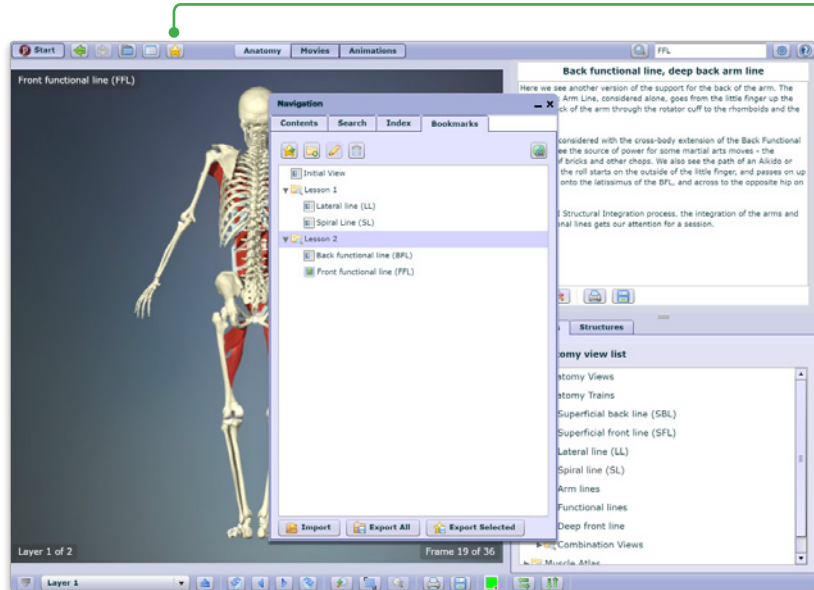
Start

Anatomy Movies Animations

FFL

Front functional line (FFL)

Navigation

Contents Search Index Bookmarks

Initial View
Lesson 1
Lateral line (LL)
Spiral Line (SL)
Lesson 2
Back functional line (BPL)
Front functional line (FFL)

Import Export All Export Selected

Back functional line, deep back arm line

Here we see another version of the support for the back of the arm. The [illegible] Arm Line, considered alone, goes from the little finger up the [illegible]ck of the arm through the rotator cuff to the rhomboids and the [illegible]

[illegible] considered with the cross-body extension of the Back Functional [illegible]e the source of power for some martial arts moves – the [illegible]f bricks and other chops. We also see the path of an Aikido or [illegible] the roll starts on the outside of the little finger, and passes on up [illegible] onto the latissimus of the BFL, and across to the opposite hip on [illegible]

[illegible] Structural Integration process, the integration of the arms and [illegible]nal lines gets our attention for a session.

Structures

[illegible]tomy view list

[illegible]atomy Views
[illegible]atomy Trains
Superficial back line (SBL)
Superficial front line (SFL)
Lateral line (LL)
Spiral line (SL)
Arm lines
Functional lines
Deep front line
Combination Views
Muscle Atlas

Layer 1 of 2

Frame 19 of 36

Layer 1